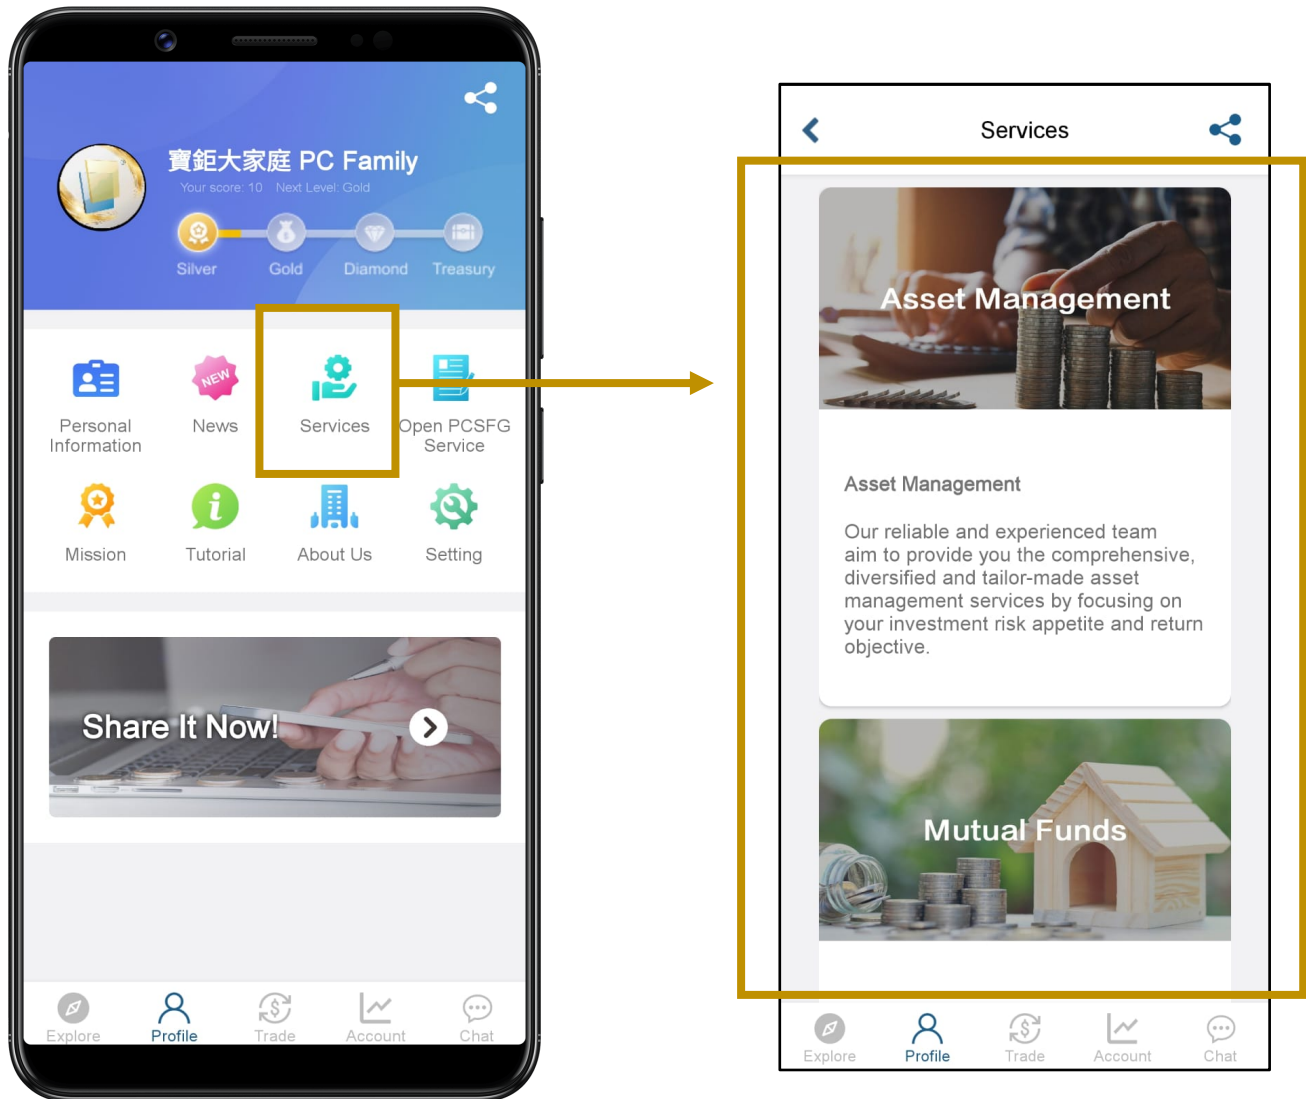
寶鉅大家庭 PC Family

Your score: 10 Next Level: Gold

Silver Gold Diamond Treasury

Personal Information

NEW

News

Services

Open PCSFG Service

Mission

Tutorial

About Us

Setting

Share It Now!

Explore Profile Trade Account Chat

Services

Asset Management

Asset Management

Our reliable and experienced team aim to provide you the comprehensive, diversified and tailor-made asset management services by focusing on your investment risk appetite and return objective.

Mutual Funds

Explore Profile Trade Account Chat